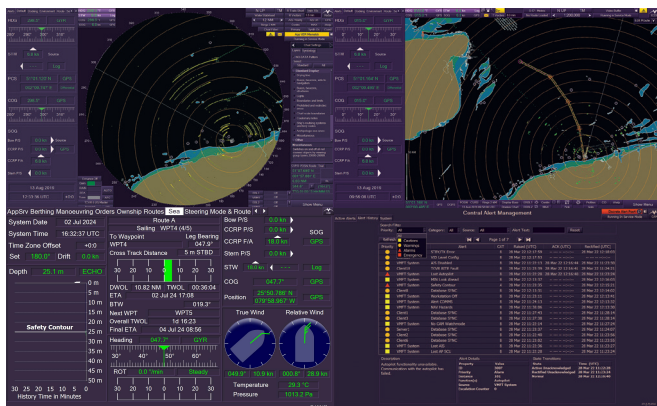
AppSrv Berthing Manoeuvring Orders Ownship Routes Sea Steering Mode & Route

System Date 02 Jul 2024
System Time 16:32:37 UTC
Time Zone Offset +0:0
Set 180.0° Drift 0.0 kn
Depth 25.1 m ECHO

0 m
5 m
10 m
15 m
20 m
25 m
30 m
35 m
40 m
45 m
50 m

Safety Contour

30 25 20 15 10 5 0
History Time in Minutes

Route A
Sailing WPT4 (4/5)
To Waypoint Leg Bearing
WPT4 047.9°
Cross Track Distance 5 m STBD
30 10 0 10 30
DWOL 10.82 NM TWOL 00:36:04
ETA 02 Jul 24 17:08
BTW 019.3°
Next WPT WPTS
Overall TWOL 1d 16:23
Final ETA 04 Jul 24 08:56
Heading 047.7° GYR
30° 40° 50° 60°
ROT 0.0°/min Ready

Bow P/S 0.0 kn
CCRP F/A 10.0 kn SOG
CCRP P/S 0.0 kn GPS
Stern P/S 0.0 kn
STW 10.0 kn Log
COG 047.7° GPS
Position 25°50.788' N 079°58.067' W GPS

True Wind Relative Wind
049.9° 10.9 kn 000.8° 28.9 kn
Temperature 29.3 °C
Pressure 1013.2 Pa

Central Alert Management

Log
SOG
COG
Stern P/S
13 Aug 2019

Cautions
Warnings
Alarms
Emergency

Description
Date/Time